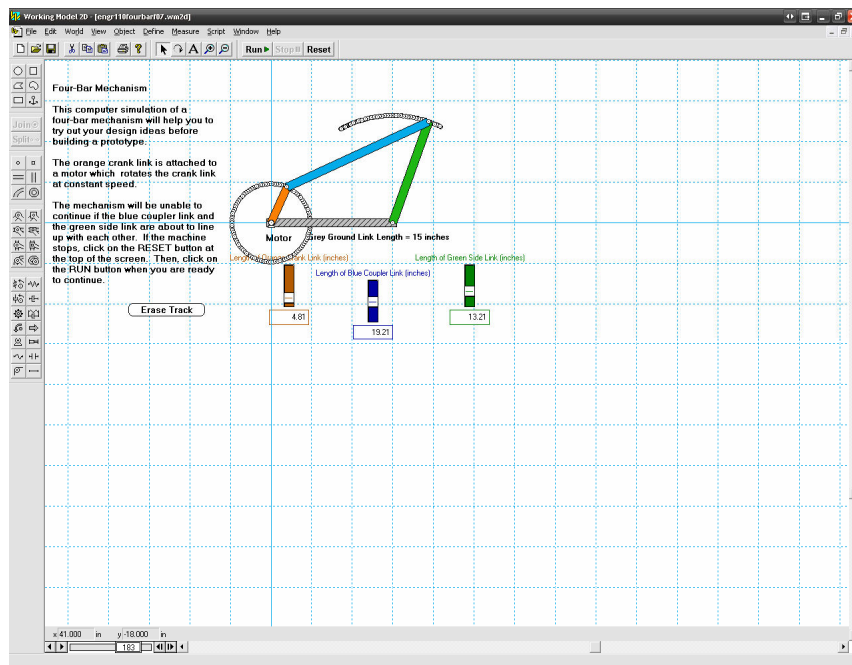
Working Model 2D - [engr110fourbarf07.wm2d]

File Edit World View Object Define Measure Script Window Help

Run Stop Reset

Join
Split

Four-Bar Mechanism

This computer simulation of a four-bar mechanism will help you to try out your design ideas before building a prototype.

The orange crank link is attached to a motor which rotates the crank link at constant speed.

The mechanism will be unable to continue if the blue coupler link and the green side link are about to line up with each other. If the machine stops, click on the RESET button at the top of the screen. Then, click on the RUN button when you are ready to continue.

Erase Track

Motor

Grey Ground Link Length = 15 inches

Length of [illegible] Crank Link (inches)

4.81

Length of Blue Coupler Link (inches)

19.21

Length of Green Side Link (inches)

13.21

x 41.000 in y -18.000 in

183